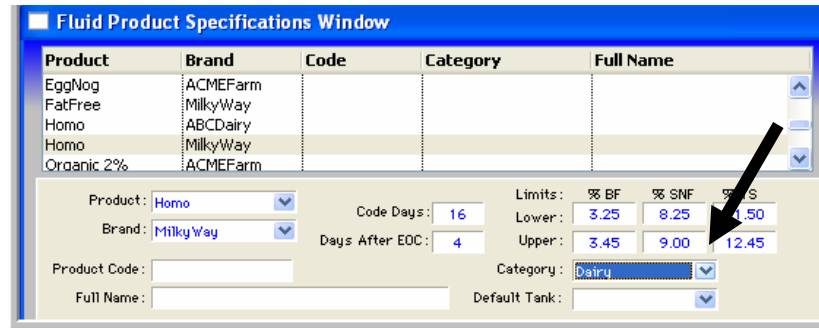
Fluid Product Specifications Window

| Product | Brand | Code | Category | Full Name |
|---|---|---|---|---|
| EggNog | ACMEFarm | | | |
| FatFree | MilkyWay | | | |
| Homo | ABCDairy | | | |
| Homo | MilkyWay | | | |
| Organic 2% | ACMEFarm | | | |

Product: Homo
Brand: MilkyWay
Code Days: 16
Days After EOC: 4

| Limits: | % BF | % SNF | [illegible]S |
|---|---|---|---|
| Lower: | 3.25 | 8.25 | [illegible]1.50 |
| Upper: | 3.45 | 9.00 | 12.45 |

Product Code:
Category: Dairy
Full Name:
Default Tank: